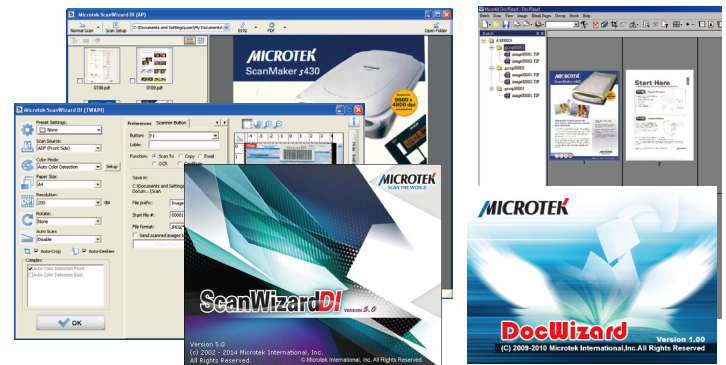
Microtek ScanWizard DI (AP)

Normal Scan
Scan Setup
C:\Documents and Settings\Tony\My Documents\
Open Folder

MICROTEK
ScanMaker s430

Microtek ScanWizard DI (TWAIN)

Preset Settings:
None
Scan Source:
ADF (Front Side)
Color Mode:
Auto Color Detection
Setup
Paper Size:
A4
Resolution:
200
dpi
Rotate:
None
Auto Scan:
Disable
Auto-Crop
Auto-Deskew
Complex
Auto Color Detection Front
Auto Color Detection Back
OK

Preferences
Scanner Button
Button:
F1
Label:
Function:
Scan To
Copy
Email
OCR
Save in:
C:\Documents and Settings\
Docum...\Scan
File prefix:
Image
Start file #:
00001
File format:
JPEG
Send scanned images to

MICROTEK
SCAN THE WORLD
ScanWizard DI
VERSION 5.0
Version 5.0
(c) 2002 - 2014 Microtek International, Inc.
All Rights Reserved.

Microtek DocWizard
Start Here

MICROTEK
DocWizard
Version 1.00
(C) 2009-2010 Microtek International,Inc.All Rights Reserved